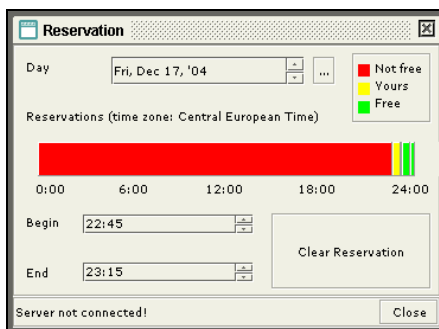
Reservation

Day

Fri, Dec 17, '04

...

Not free
Yours
Free

Reservations (time zone: Central European Time)

0:00
6:00
12:00
18:00
24:00

Begin
22:45

End
23:15

Clear Reservation

Server not connected!

Close